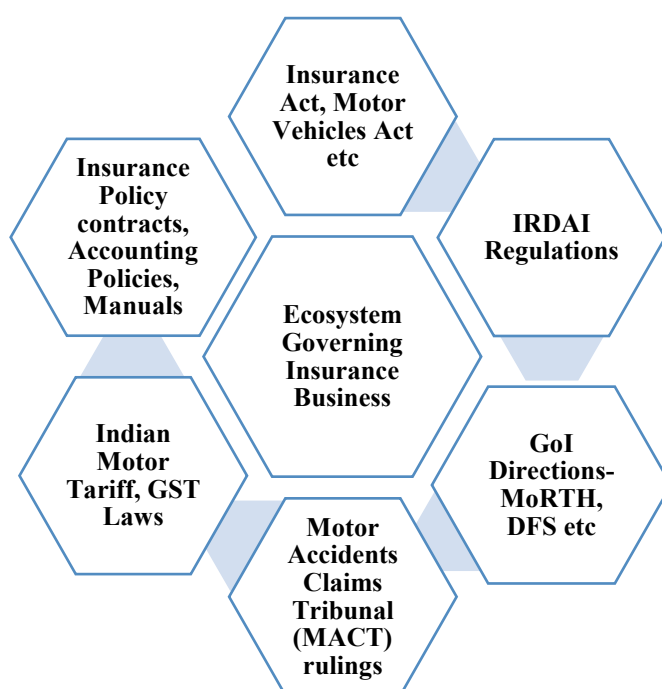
Ecosystem Governing Insurance Business

Insurance Act, Motor Vehicles Act etc

IRDAI Regulations

GoI Directions-MoRTH, DFS etc

Motor Accidents Claims Tribunal (MACT) rulings

Indian Motor Tariff, GST Laws

Insurance Policy contracts, Accounting Policies, Manuals